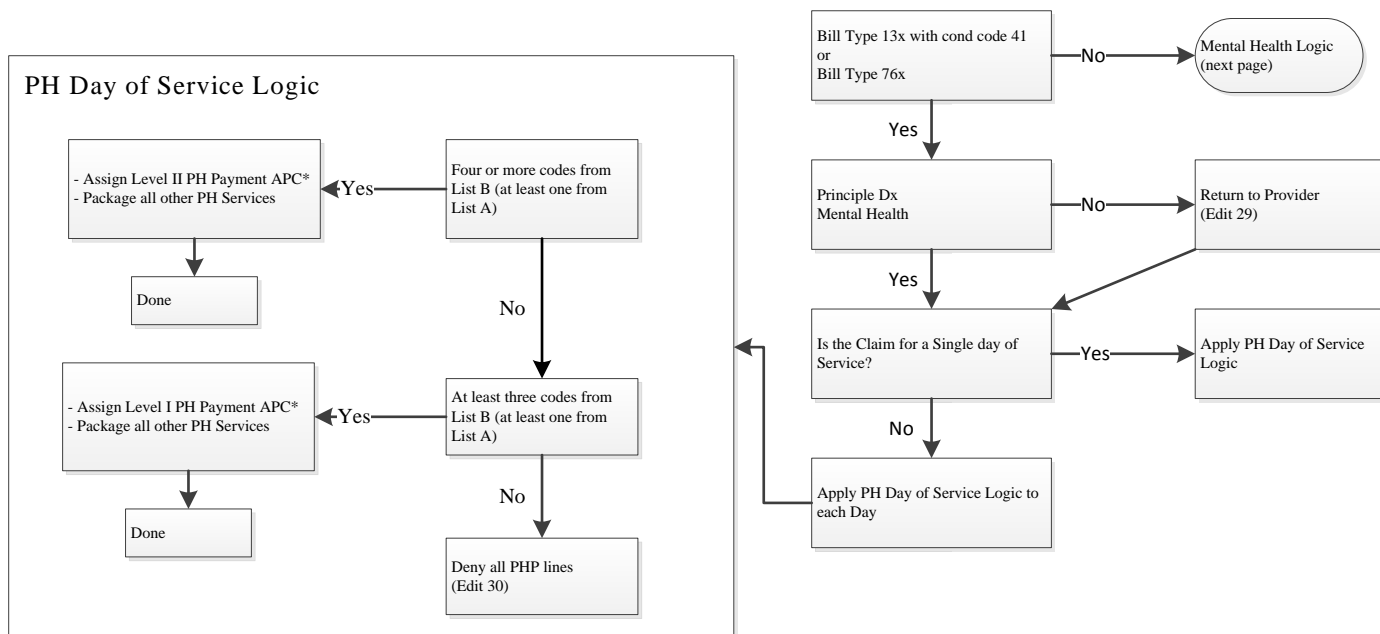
PH Day of Service Logic

- Assign Level II PH Payment APC*
- Package all other PH Services

Yes

Four or more codes from List B (at least one from List A)

Done

No

- Assign Level I PH Payment APC*
- Package all other PH Services

Yes

At least three codes from List B (at least one from List A)

Done

No

Deny all PHP lines (Edit 30)

Bill Type 13x with cond code 41
or
Bill Type 76x

No

Mental Health Logic (next page)

Yes

Principle Dx Mental Health

No

Return to Provider (Edit 29)

Yes

Is the Claim for a Single day of Service?

Yes

Apply PH Day of Service Logic

No

Apply PH Day of Service Logic to each Day